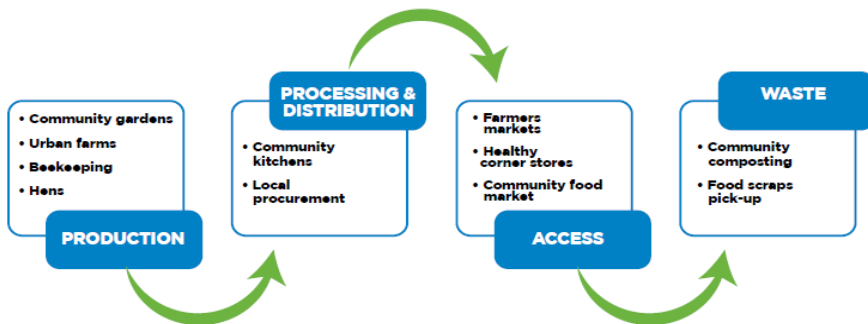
• Community gardens
• Urban farms
• Beekeeping
• Hens

PRODUCTION

PROCESSING & DISTRIBUTION

• Community kitchens
• Local procurement

• Farmers markets
• Healthy corner stores
• Community food market

ACCESS

WASTE

• Community composting
• Food scraps pick-up